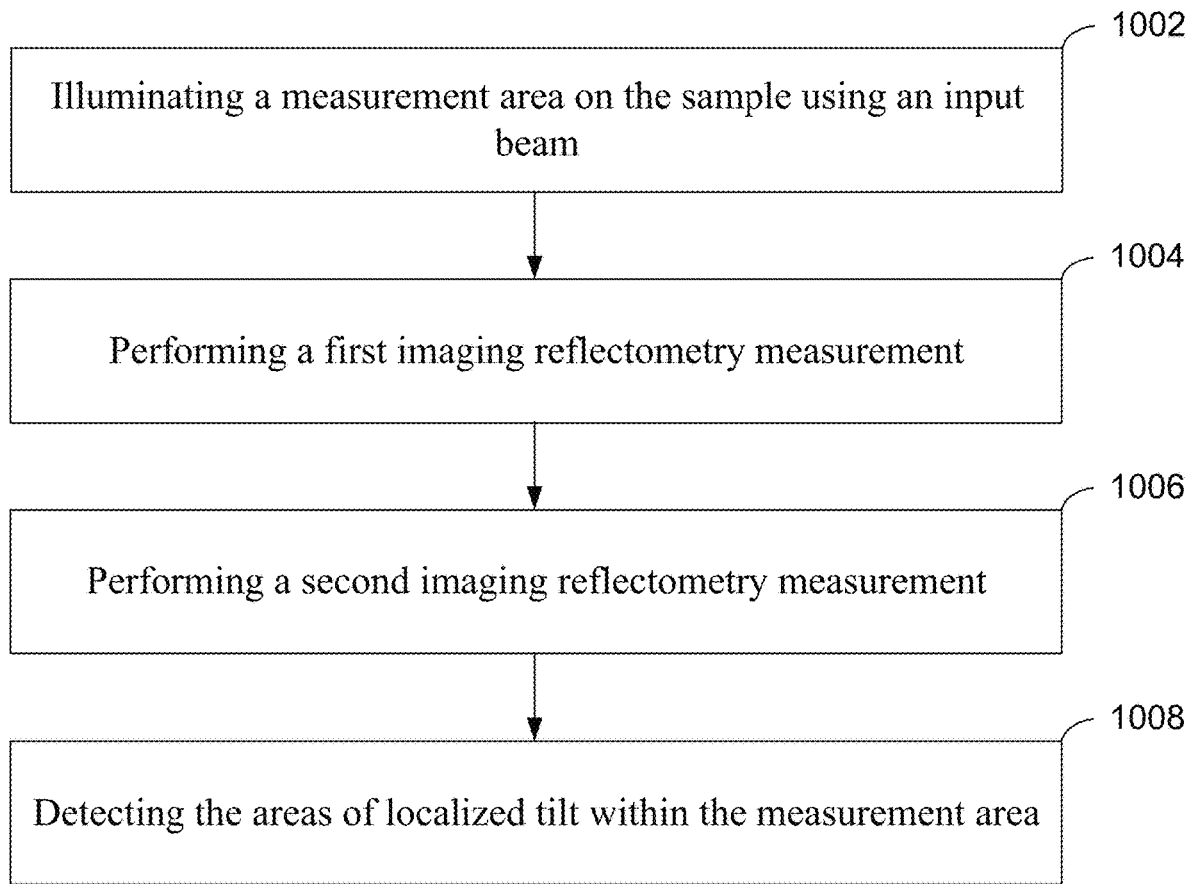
1002

Illuminating a measurement area on the sample using an input beam

1004

Performing a first imaging reflectometry measurement

1006

Performing a second imaging reflectometry measurement

1008

Detecting the areas of localized tilt within the measurement area